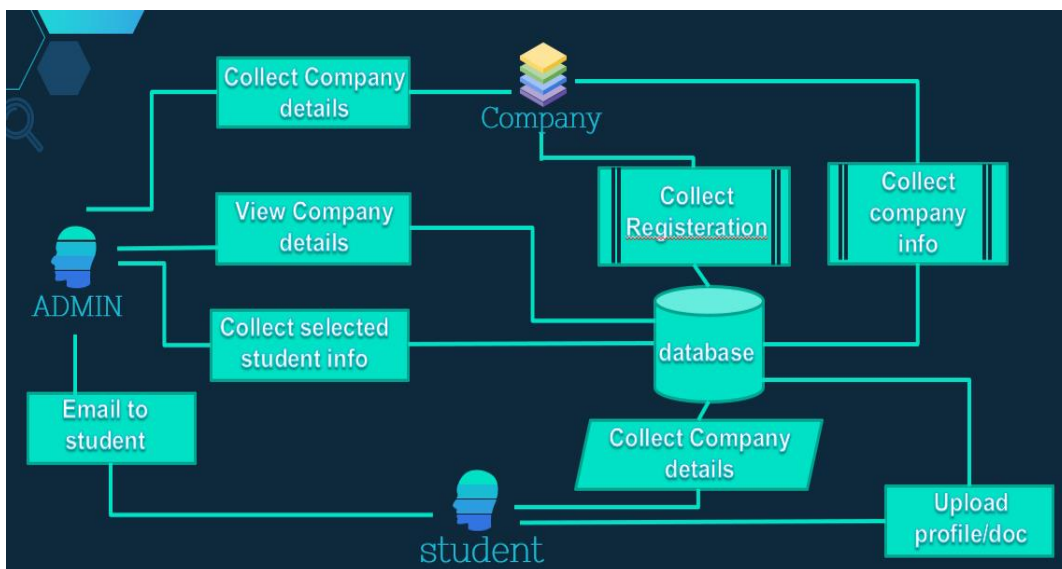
Collect Company details

Company

Collect Registeration

Collect company info

View Company details

ADMIN

Collect selected student info

database

Email to student

Collect Company details

Upload profile/doc

student